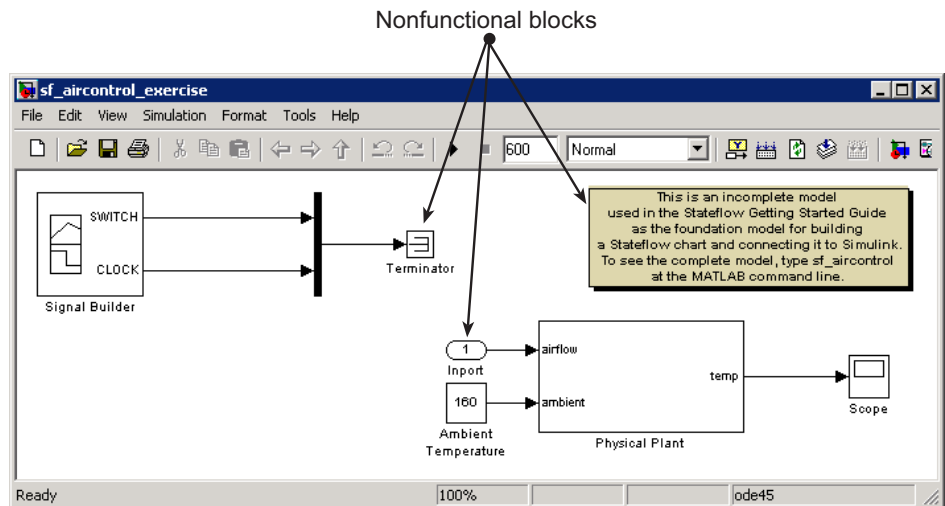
Nonfunctional blocks

sf_aircontrol_exercise

File Edit View Simulation Format Tools Help

600 Normal

SWITCH

CLOCK

Signal Builder

Terminator

This is an incomplete model used in the Stateflow Getting Started Guide as the foundation model for building a Stateflow chart and connecting it to Simulink. To see the complete model, type sf_aircontrol at the MATLAB command line.

1

Inport

airflow

160

Ambient Temperature

ambient

temp

Physical Plant

Scope

Ready

100%

ode45